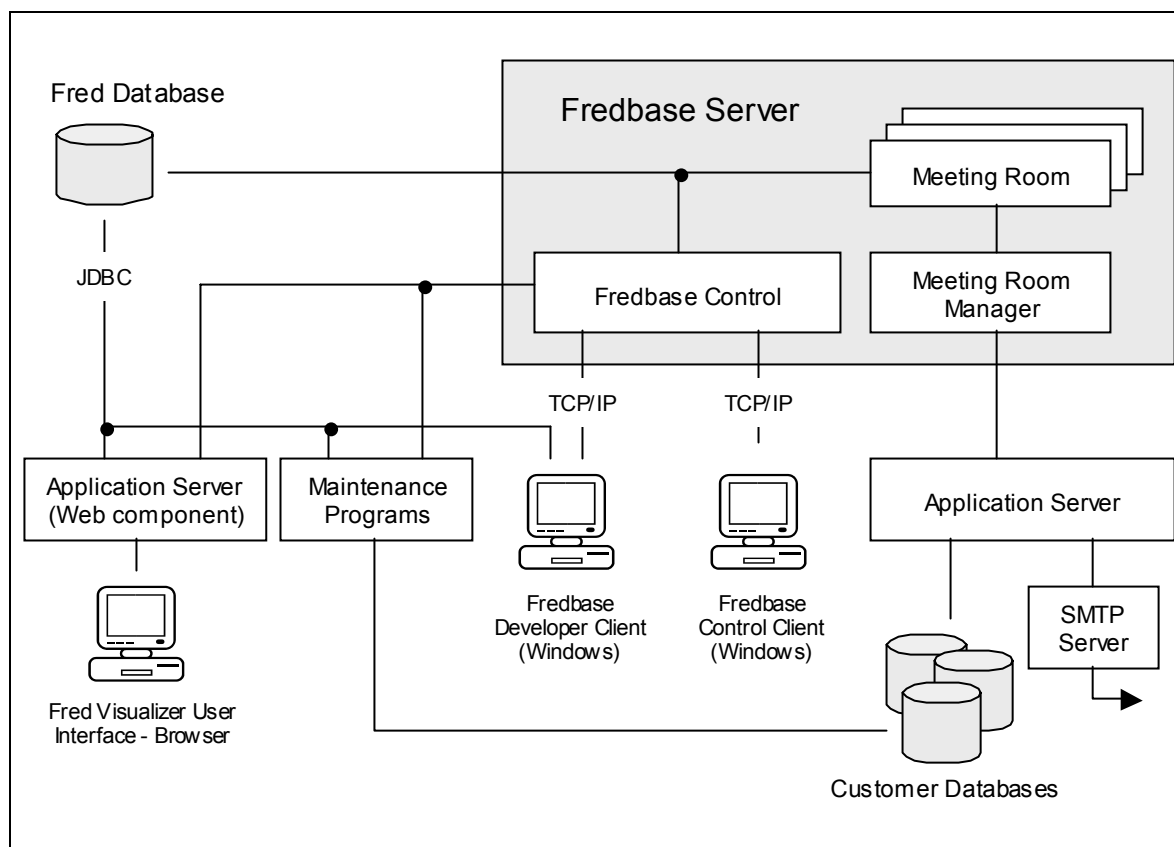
Fred Database

Fredbase Server

Meeting Room

JDBC

Fredbase Control

Meeting Room Manager

TCP/IP

TCP/IP

Application Server (Web component)

Maintenance Programs

Application Server

SMTP Server

Fredbase Developer Client (Windows)

Fredbase Control Client (Windows)

Fred Visualizer User Interface - Browser

Customer Databases